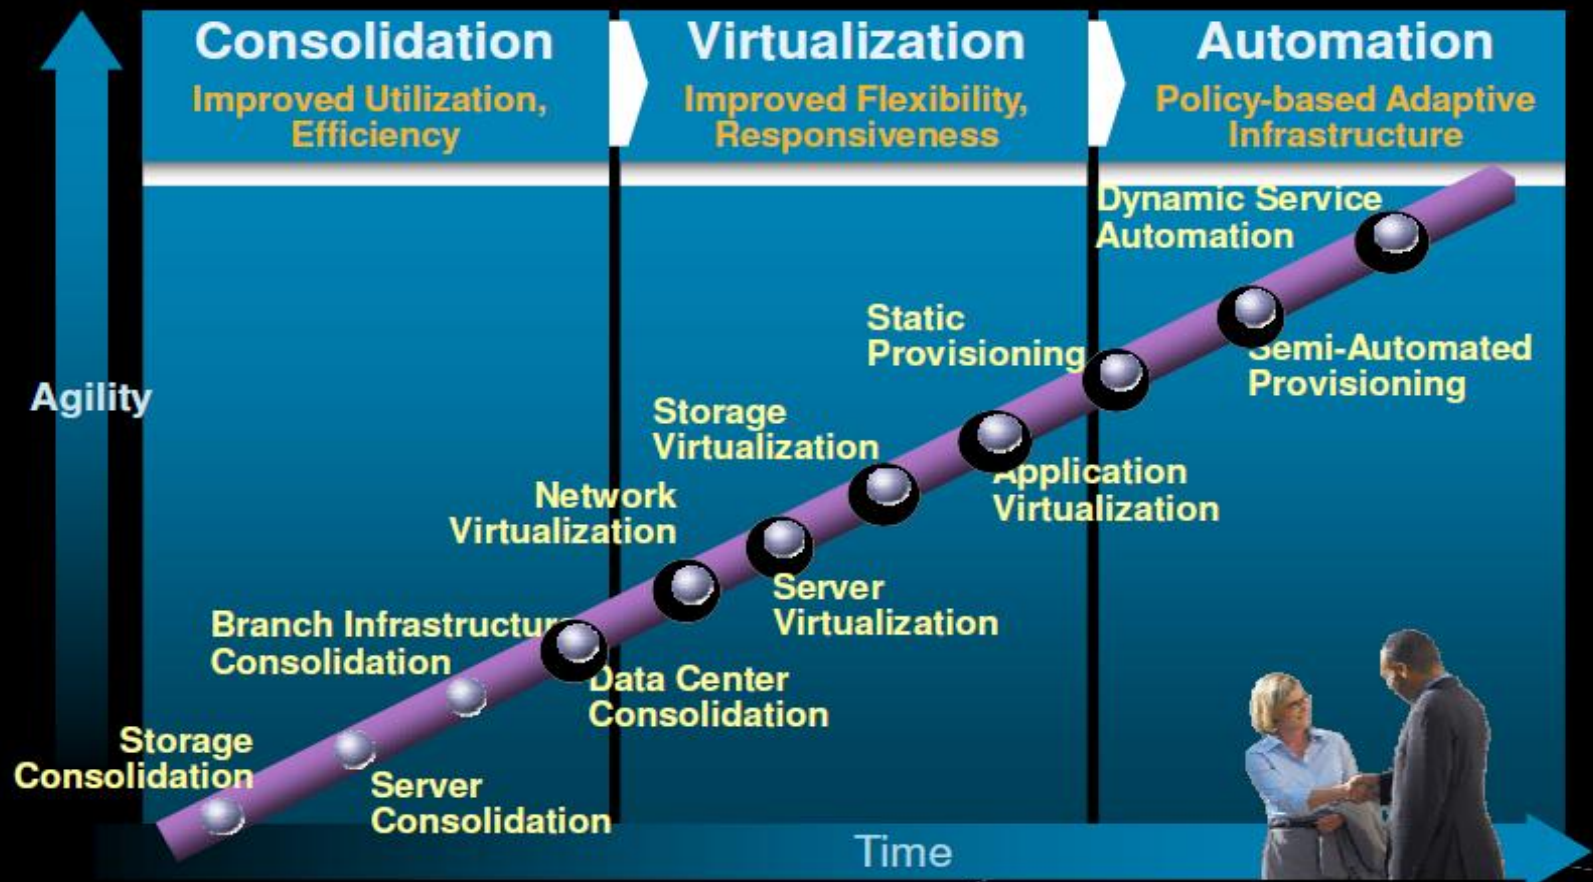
Consolidation
Improved Utilization, Efficiency

Virtualization
Improved Flexibility, Responsiveness

Automation
Policy-based Adaptive Infrastructure

Agility

Storage Consolidation

Server Consolidation

Branch Infrastructure Consolidation

Data Center Consolidation

Network Virtualization

Storage Virtualization

Server Virtualization

Static Provisioning

Application Virtualization

Dynamic Service Automation

Semi-Automated Provisioning

Time